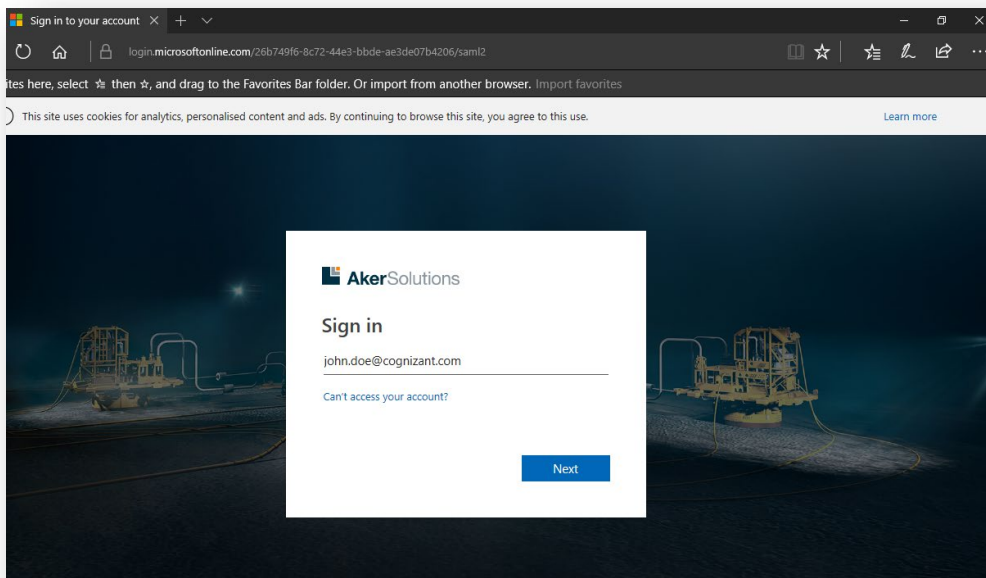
Sign in to your account

login.microsoftonline.com/26b749f6-8c72-44e3-bbde-ae3de07b4206/saml2

ites here, select ☆ then ☆, and drag to the Favorites Bar folder. Or import from another browser. Import favorites

This site uses cookies for analytics, personalised content and ads. By continuing to browse this site, you agree to this use.

Learn more

AkerSolutions

Sign in

john.doe@cognizant.com

Can't access your account?

Next